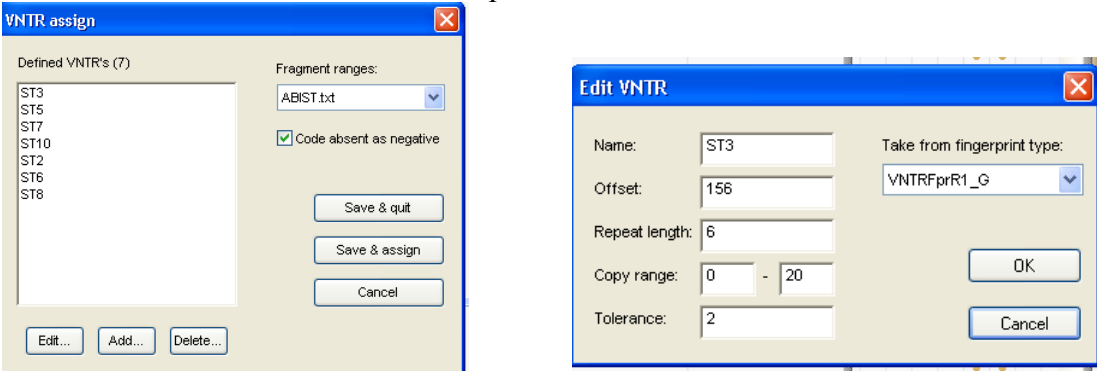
VNTR assign

Defined VNTR's (7)

ST3
ST5
ST7
ST10
ST2
ST6
ST8

Fragment ranges:

ABIST.txt

Code absent as negative

Save & quit

Save & assign

Cancel

Edit...

Add...

Delete...

Edit VNTR

Name: ST3

Offset: 156

Repeat length: 6

Copy range: 0 - 20

Tolerance: 2

Take from fingerprint type:

VNTRFprR1_G

OK

Cancel